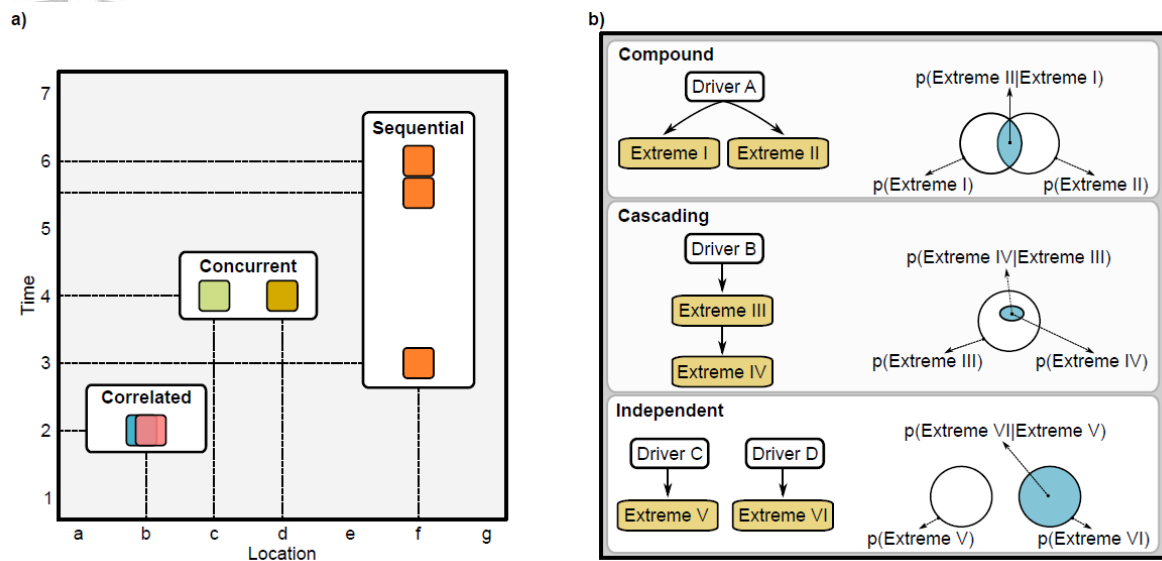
a)

Time

7
6
5
4
3
2
1

Sequential

Concurrent

Correlated

a b c d e f g
Location

b)

Compound

Driver A

Extreme I Extreme II

p(Extreme II|Extreme I)

p(Extreme I) p(Extreme II)

Cascading

Driver B

Extreme III

Extreme IV

p(Extreme IV|Extreme III)

p(Extreme III) p(Extreme IV)

Independent

Driver C Driver D

Extreme V Extreme VI

p(Extreme VI|Extreme V)

p(Extreme V) p(Extreme VI)